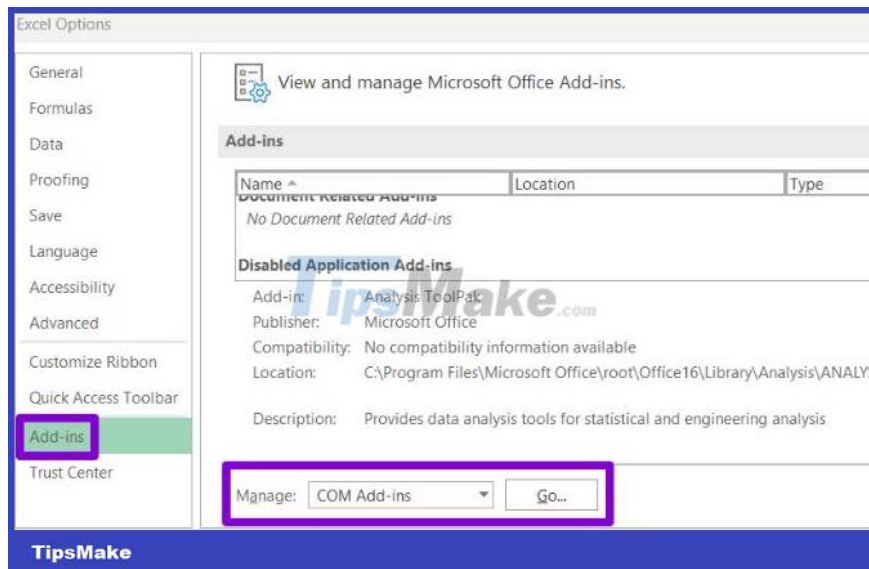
Excel Options

General
Formulas
Data
Proofing
Save
Language
Accessibility
Advanced
Customize Ribbon
Quick Access Toolbar
Add-ins
Trust Center

View and manage Microsoft Office Add-ins.

Add-ins

| Name ▲ | Location | Type |
|---|---|---|
| Document Related Add-ins | | |
| No Document Related Add-ins | | |
| Disabled Application Add-ins | | |

Add-in: Analysis ToolPak
Publisher: Microsoft Office
Compatibility: No compatibility information available
Location: C:\Program Files\Microsoft Office\root\Office16\Library\Analysis\ANALY

Description: Provides data analysis tools for statistical and engineering analysis

Manage: COM Add-ins
Go...

TipsMake.com

TipsMake